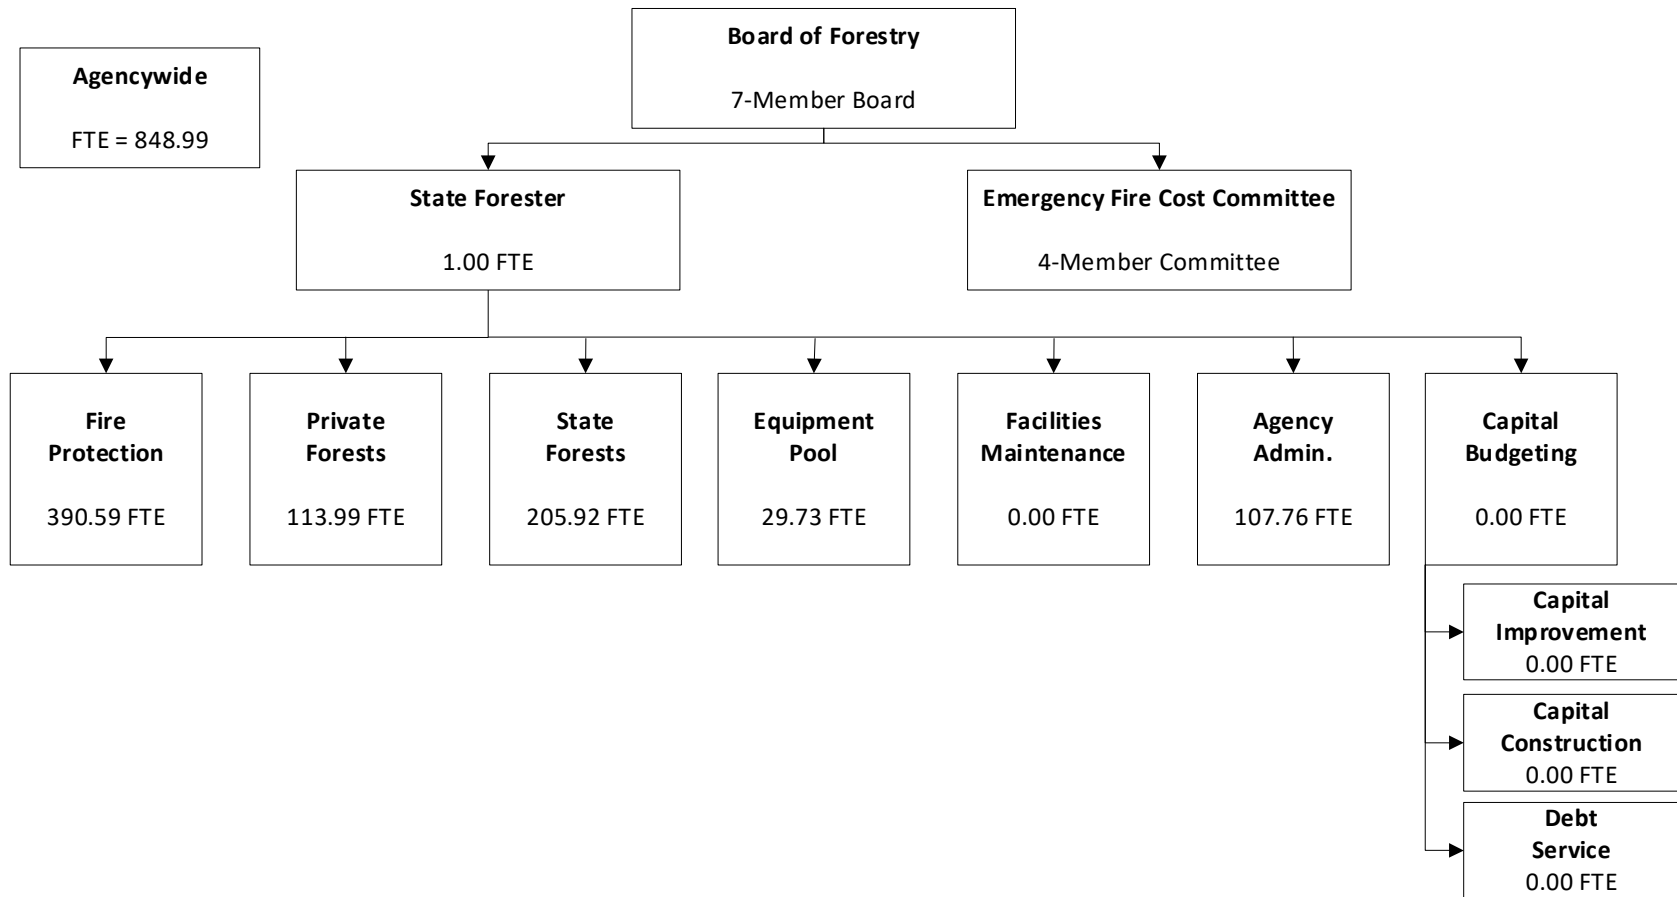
Agencywide

FTE = 848.99

Board of Forestry

7-Member Board

State Forester

1.00 FTE

Emergency Fire Cost Committee

4-Member Committee

Fire Protection

390.59 FTE

Private Forests

113.99 FTE

State Forests

205.92 FTE

Equipment Pool

29.73 FTE

Facilities Maintenance

0.00 FTE

Agency Admin.

107.76 FTE

Capital Budgeting

0.00 FTE

Capital Improvement
0.00 FTE

Capital Construction
0.00 FTE

Debt Service
0.00 FTE